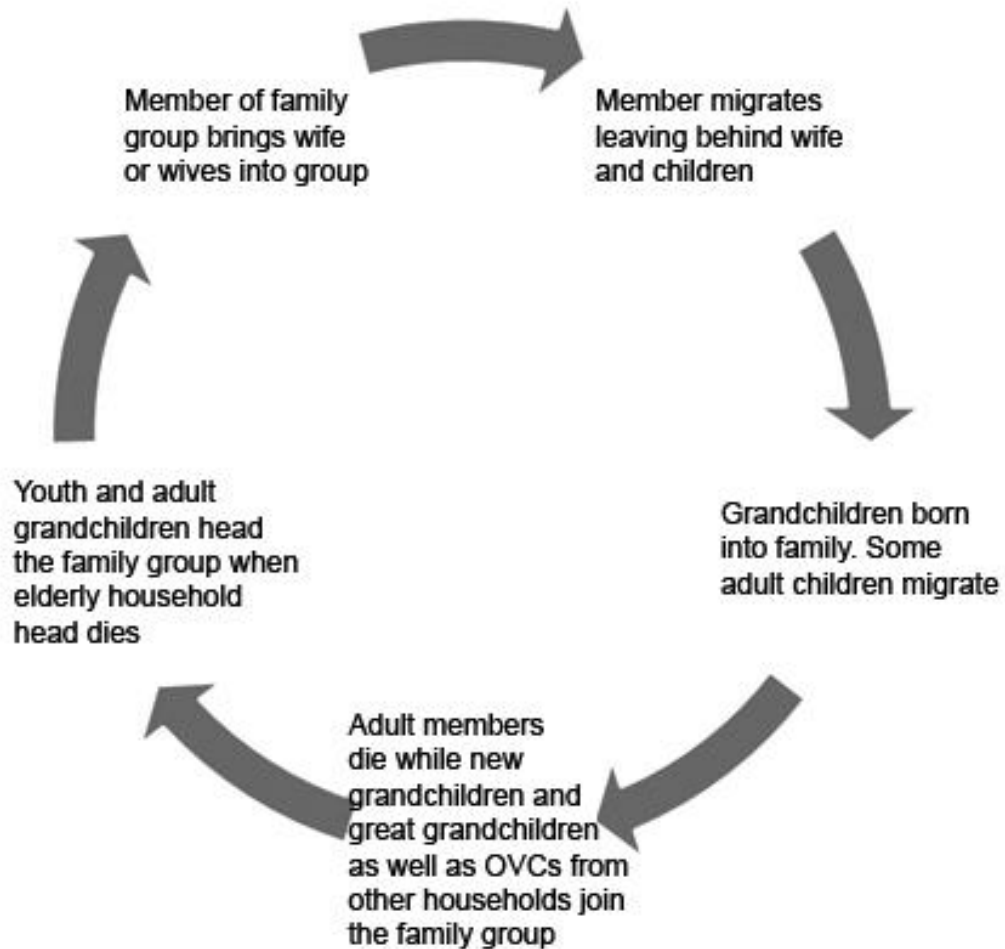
Member of family group brings wife or wives into group

Member migrates leaving behind wife and children

Grandchildren born into family. Some adult children migrate

Adult members die while new grandchildren and great grandchildren as well as OVCs from other households join the family group

Youth and adult grandchildren head the family group when elderly household head dies